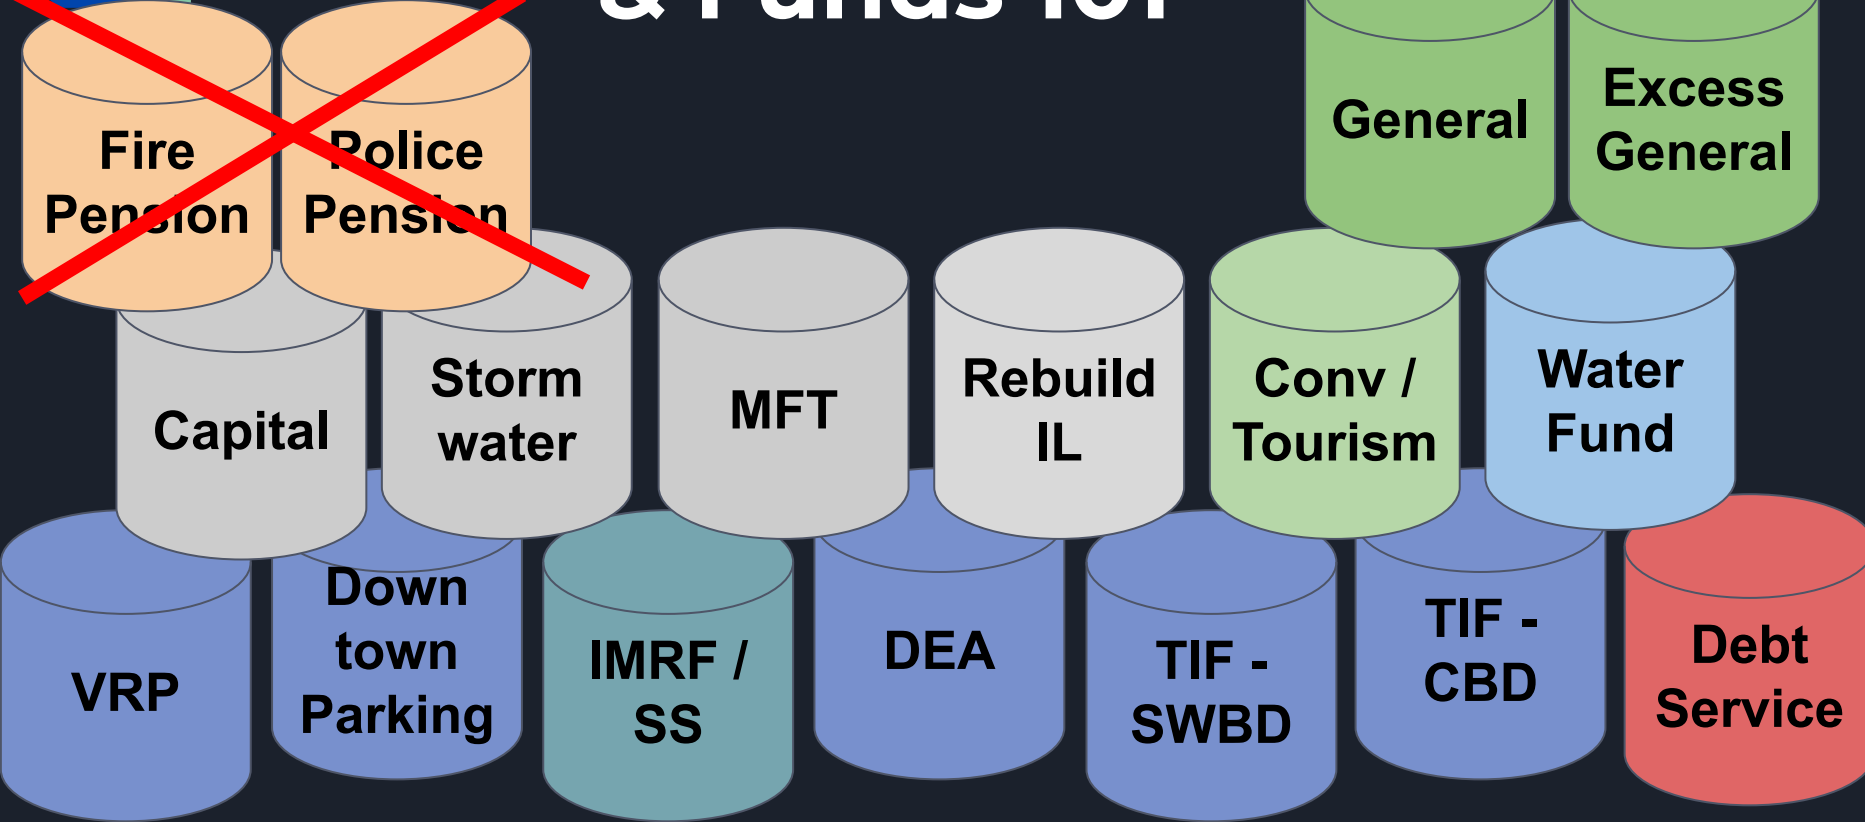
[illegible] Funds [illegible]

Fire Pension

Police Pension

General

Excess General

Capital

Storm water

MFT

Rebuild IL

Conv / Tourism

Water Fund

VRP

Down town Parking

IMRF / SS

DEA

TIF - SWBD

TIF - CBD

Debt Service